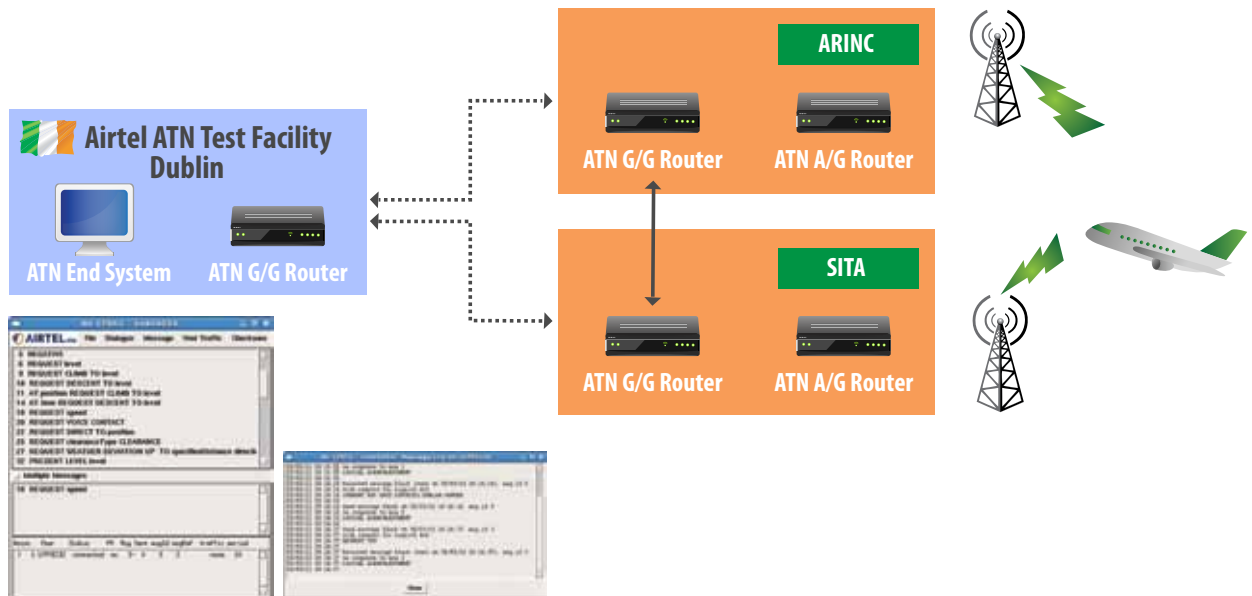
Airtel ATN Test Facility Dublin

ATN End System

ATN G/G Router

ARINC

ATN G/G Router

ATN A/G Router

SITA

ATN G/G Router

ATN A/G Router

AIRTEL File Dialogue Message Test Traffic Clearance

6 REGISTER
9 REQUEST level
9 REQUEST CLIMB TO level
10 REQUEST DESCENT TO level
11 AT position REQUEST CLIMB TO level
14 AT time REQUEST DESCENT TO level
18 REQUEST speed
20 REQUEST VOICE CONTACT
22 REQUEST DIRECT TO position
25 REQUEST clearanceType CLEARANCE
27 REQUEST WEATHER DEVIATION UP TO specifiedDistance direction
32 PRESENT LEVEL level

Uplink Messages

18 REQUEST speed

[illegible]

Close